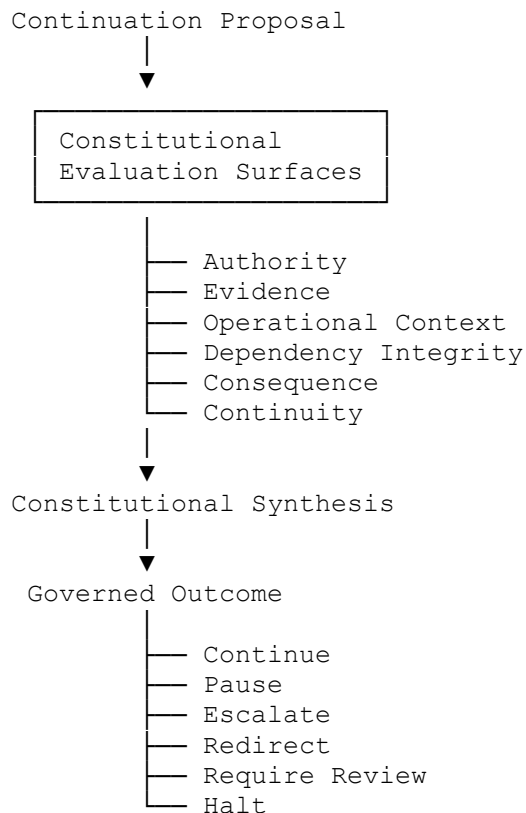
Continuation Proposal

Constitutional Evaluation Surfaces

Authority
Evidence
Operational Context
Dependency Integrity
Consequence
Continuity

Constitutional Synthesis

Governed Outcome

Continue
Pause
Escalate
Redirect
Require Review
Halt